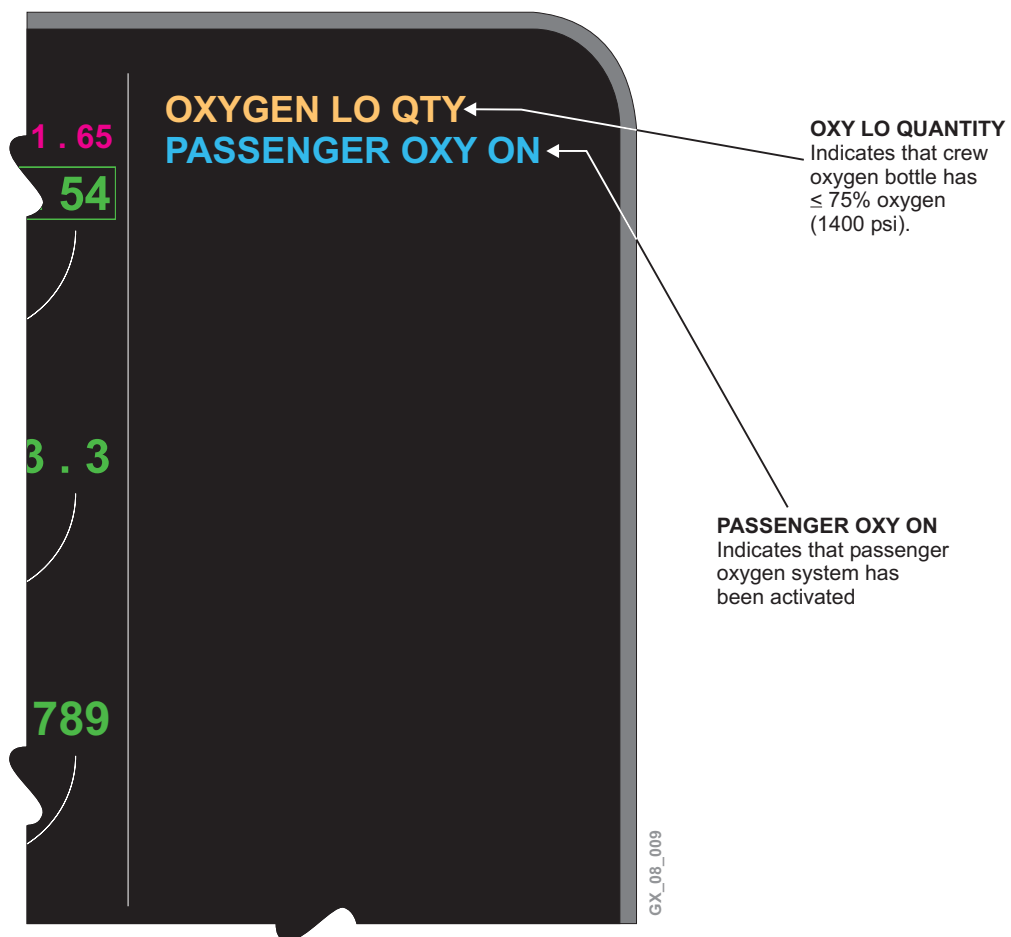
1 . 65
54
3 . 3
789

OXYGEN LO QTY
PASSENGER OXY ON

OXY LO QUANTITY
Indicates that crew oxygen bottle has ≤ 75% oxygen (1400 psi).

PASSENGER OXY ON
Indicates that passenger oxygen system has been activated

GX_08_009